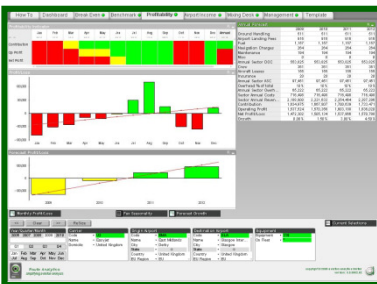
How To | Dashboard | Break Even | Benchmark | Profitability | Report Income | Moving Gross | Management | Template

Jan Feb Mar Apr May Jun Jul Aug Sep Oct Nov Dec

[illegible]

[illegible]

Monthly Profit/Loss | Run Seasonality | Forecast Growth

Current Selections

Exit